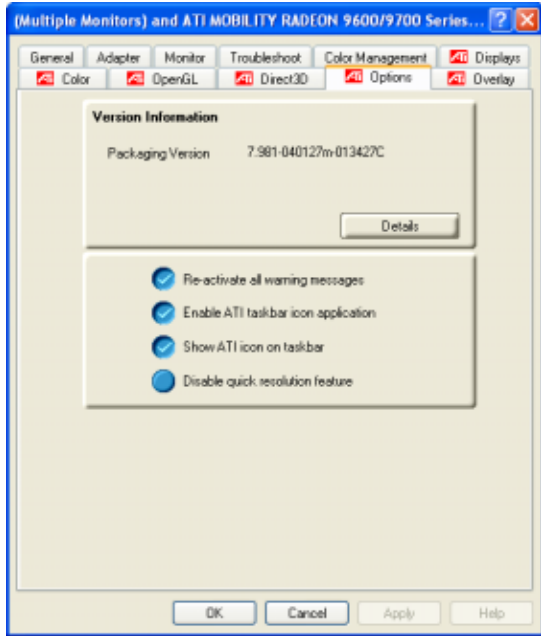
(Multiple Monitors) and ATI MOBILITY RADEON 9600/9700 Series... ? X

General | Adapter | Monitor | Troubleshoot | Color Management | ATI Displays
ATI Color | ATI OpenGL | ATI Direct3D | ATI Options | ATI Overlay

Version Information

Packaging Version 7.981-040127m-013427C

Details

Re-activate all warning messages

Enable ATI taskbar icon application

Show ATI icon on taskbar

Disable quick resolution feature

OK | Cancel | Apply | Help